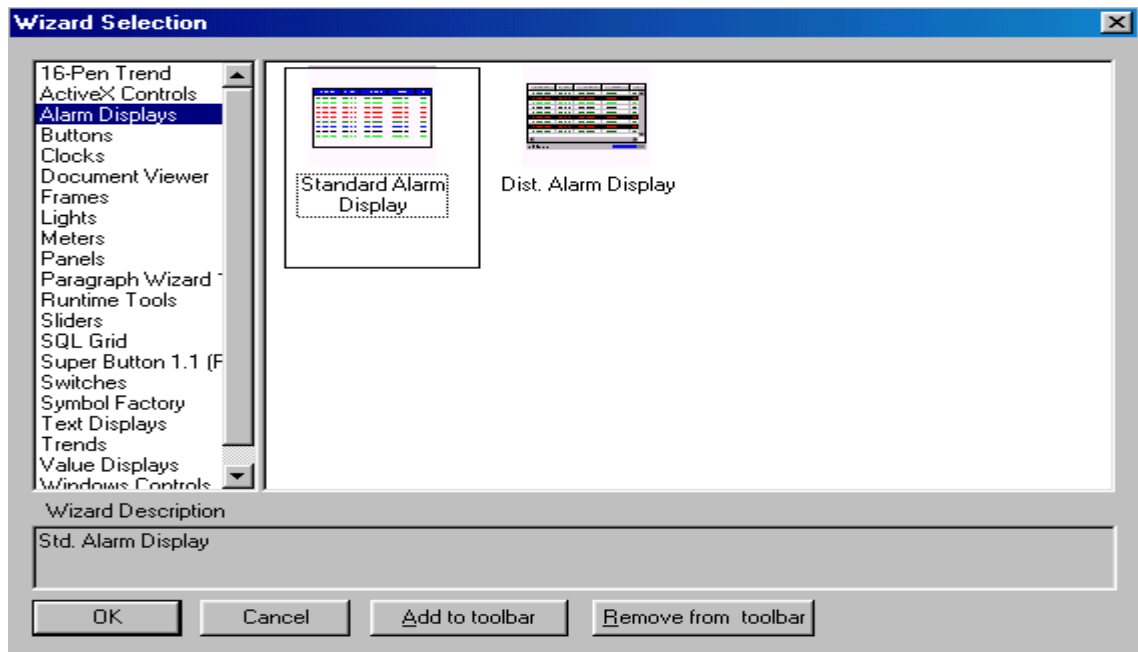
Wizard Selection

16-Pen Trend
ActiveX Controls
Alarm Displays
Buttons
Clocks
Document Viewer
Frames
Lights
Meters
Panels
Paragraph Wizard 1
Runtime Tools
Sliders
SQL Grid
Super Button 1.1 (F
Switches
Symbol Factory
Text Displays
Trends
Value Displays
Windows Controls

Standard Alarm Display

Dist. Alarm Display

Wizard Description

Std. Alarm Display

OK

Cancel

Add to toolbar

Remove from toolbar